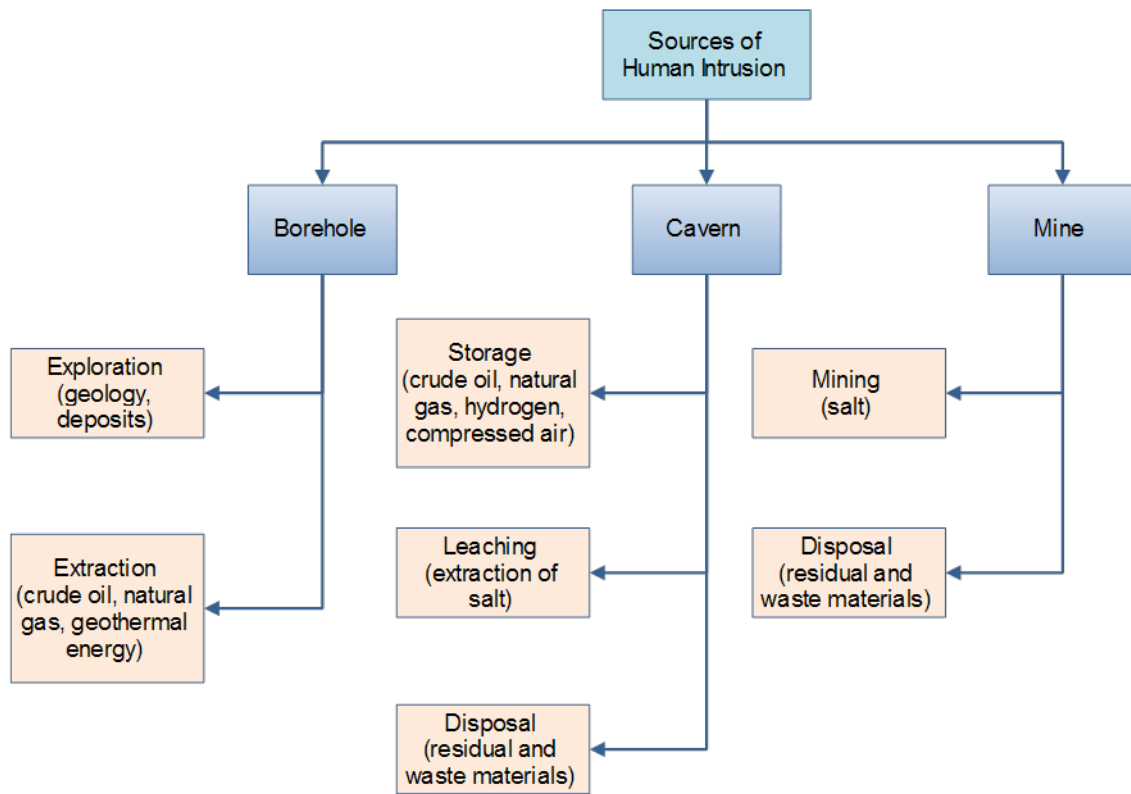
Sources of Human Intrusion

Borehole

Cavern

Mine

Exploration (geology, deposits)

Extraction (crude oil, natural gas, geothermal energy)

Storage (crude oil, natural gas, hydrogen, compressed air)

Leaching (extraction of salt)

Disposal (residual and waste materials)

Mining (salt)

Disposal (residual and waste materials)